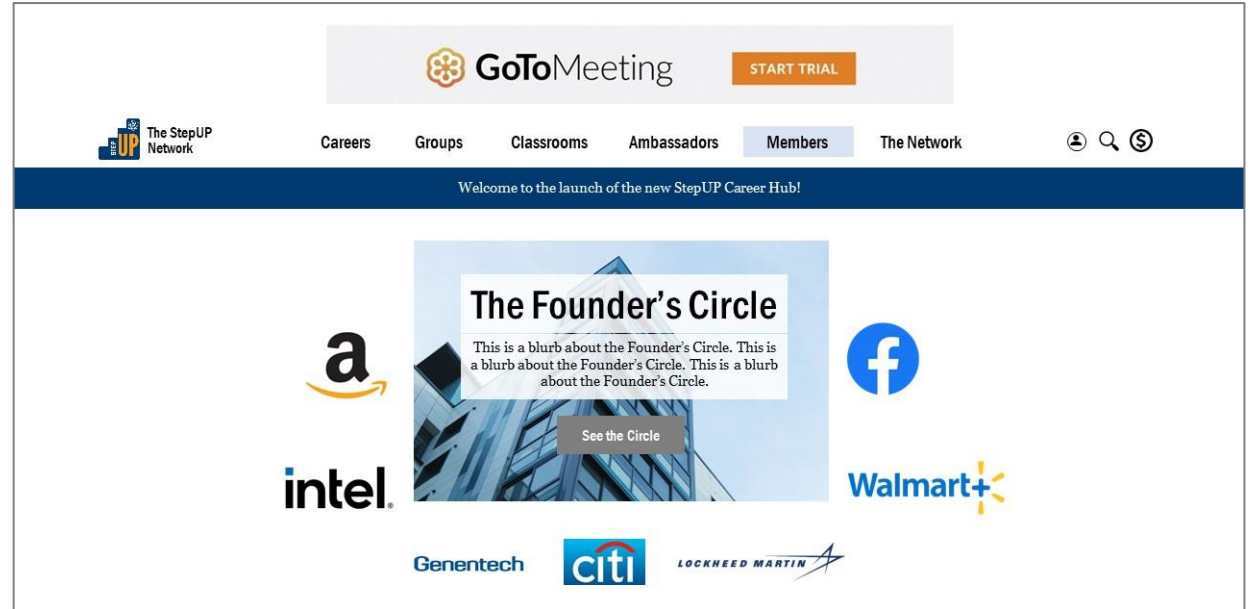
GoToMeeting START TRIAL

STEP UP The StepUP Network

Careers Groups Classrooms Ambassadors Members The Network

Welcome to the launch of the new StepUP Career Hub!

The Founder's Circle

This is a blurb about the Founder's Circle. This is a blurb about the Founder's Circle. This is a blurb about the Founder's Circle.

See the Circle

a

f

intel.

Walmart+

Genentech

citi

LOCKHEED MARTIN